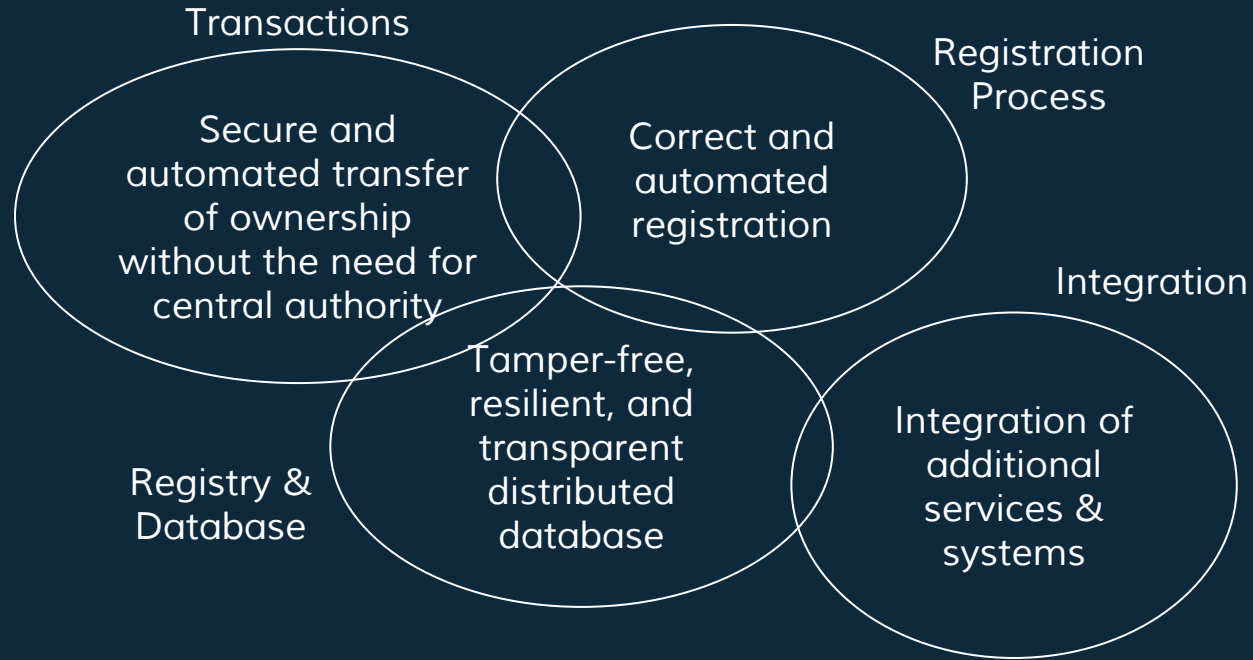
Transactions

Secure and automated transfer of ownership without the need for central authority

Registration Process

Correct and automated registration

Integration

Registry & Database

Tamper-free, resilient, and transparent distributed database

Integration of additional services & systems